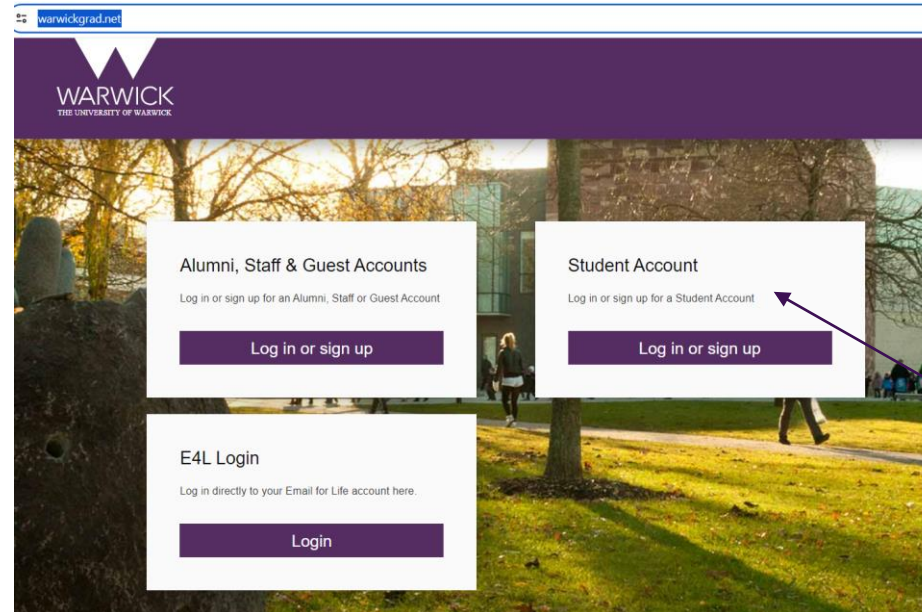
warwickgrad.net

WARWICK
THE UNIVERSITY OF WARWICK

Alumni, Staff & Guest Accounts

Log in or sign up for an Alumni, Staff or Guest Account

Log in or sign up

Student Account

Log in or sign up for a Student Account

Log in or sign up

E4L Login

Log in directly to your Email for Life account here.

Login